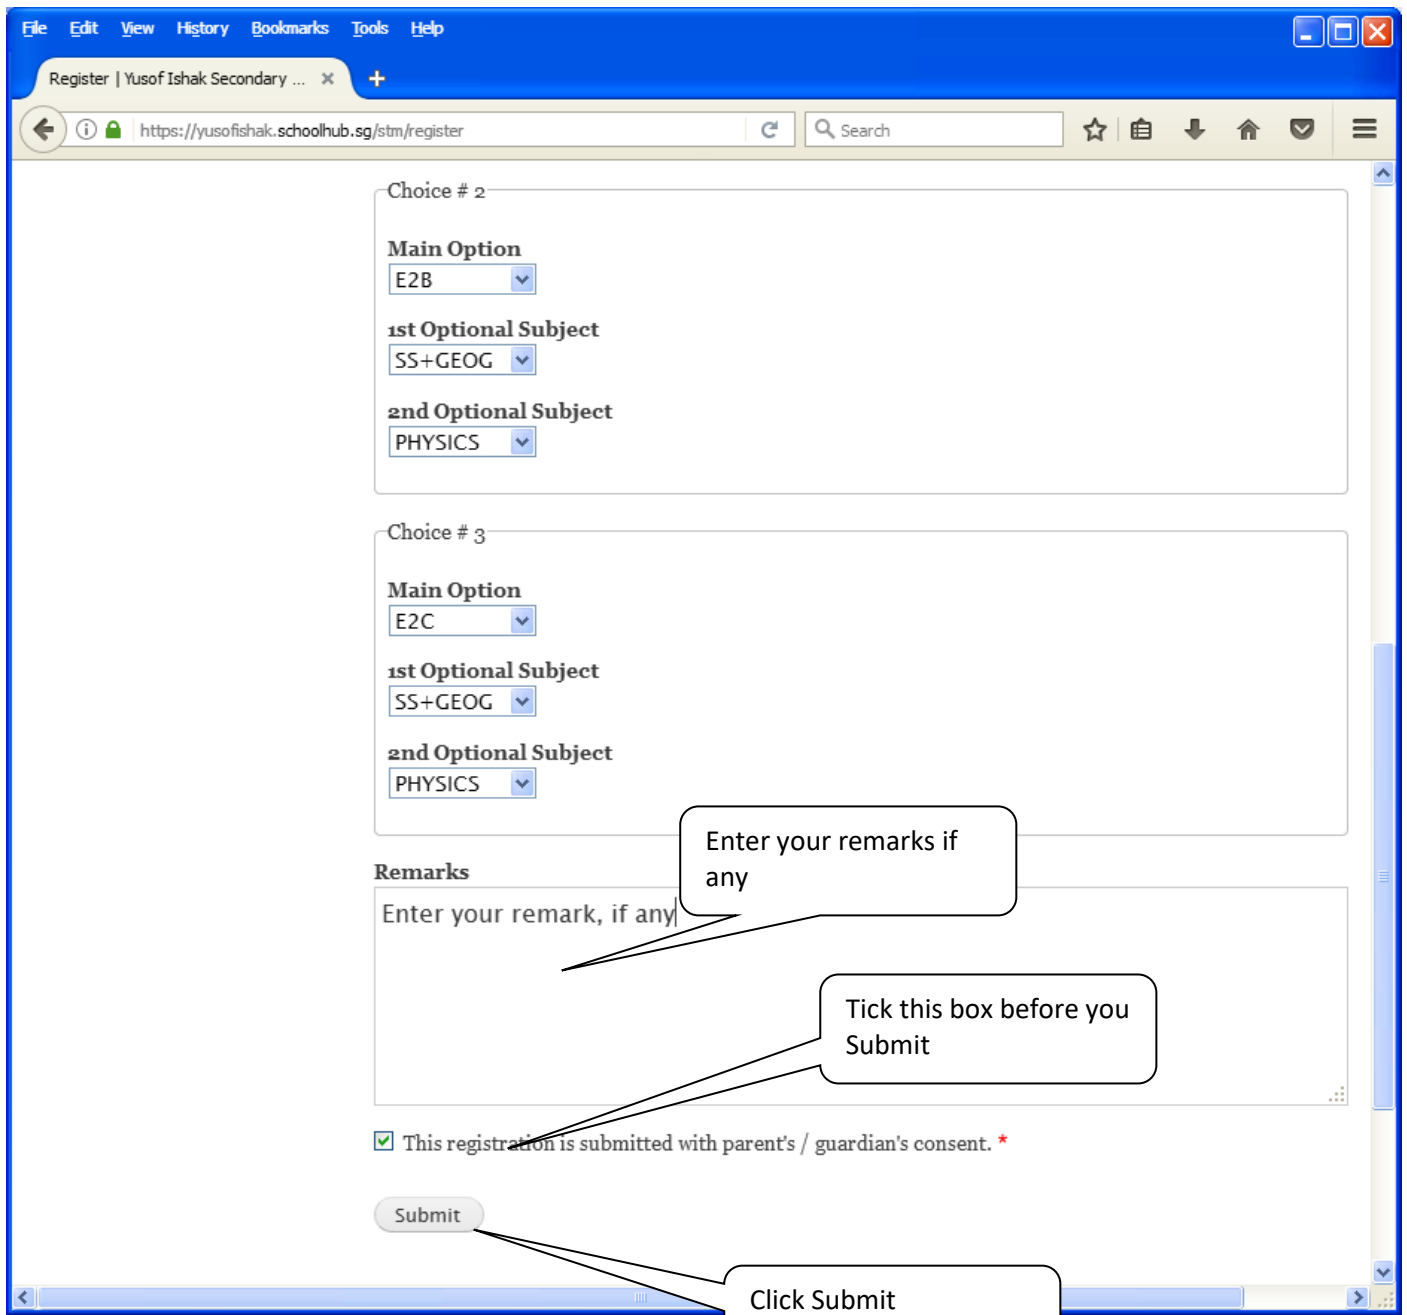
File Edit View History Bookmarks Tools Help

Register | Yusof Ishak Secondary ... ×

https://yusofishak.schoolhub.sg/stm/register

Search

Choice # 2

Main Option
E2B

1st Optional Subject
SS+GEOG

2nd Optional Subject
PHYSICS

Choice # 3

Main Option
E2C

1st Optional Subject
SS+GEOG

2nd Optional Subject
PHYSICS

Enter your remarks if any

Remarks
Enter your remark, if any

Tick this box before you Submit

This registration is submitted with parent's / guardian's consent. *

Submit

Click Submit